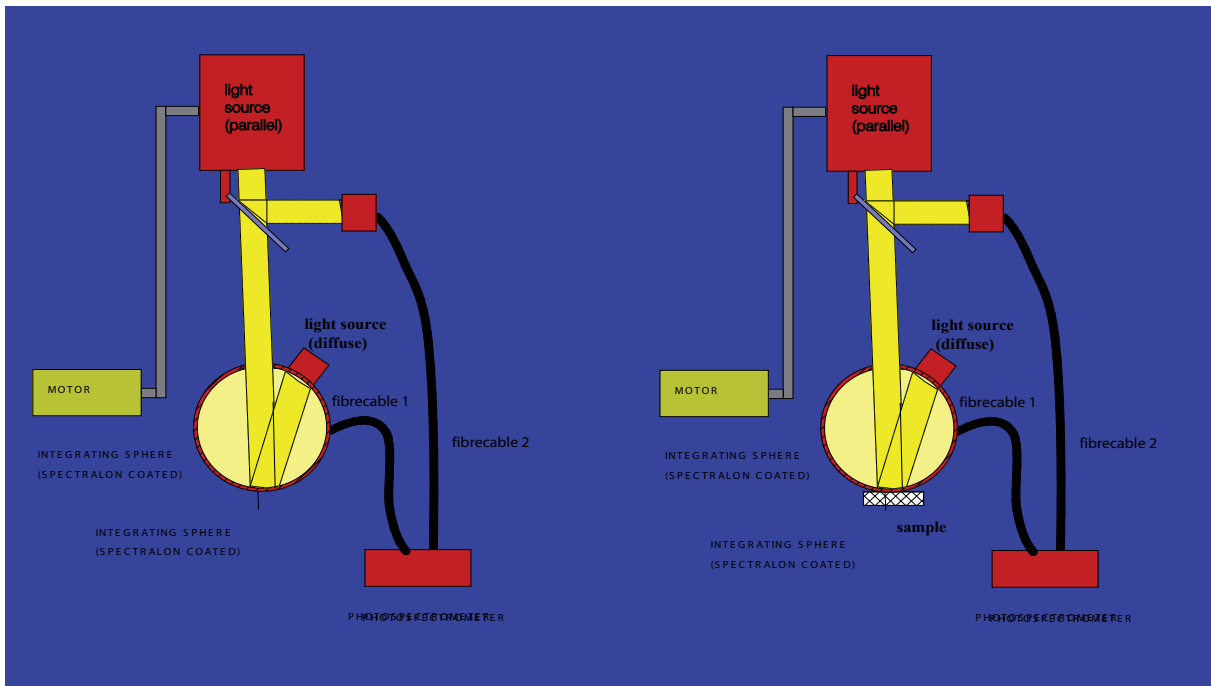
light source (parallel)

light source (diffuse)

fibrecable 1

fibrecable 2

MOTOR

INTEGRATING SPHERE (SPECTRALON COATED)

INTEGRATING SPHERE (SPECTRALON COATED)

PHOTOSPECTROMETER

light source (parallel)

light source (diffuse)

fibrecable 1

fibrecable 2

MOTOR

INTEGRATING SPHERE (SPECTRALON COATED)

sample

INTEGRATING SPHERE (SPECTRALON COATED)

PHOTOSPECTROMETER